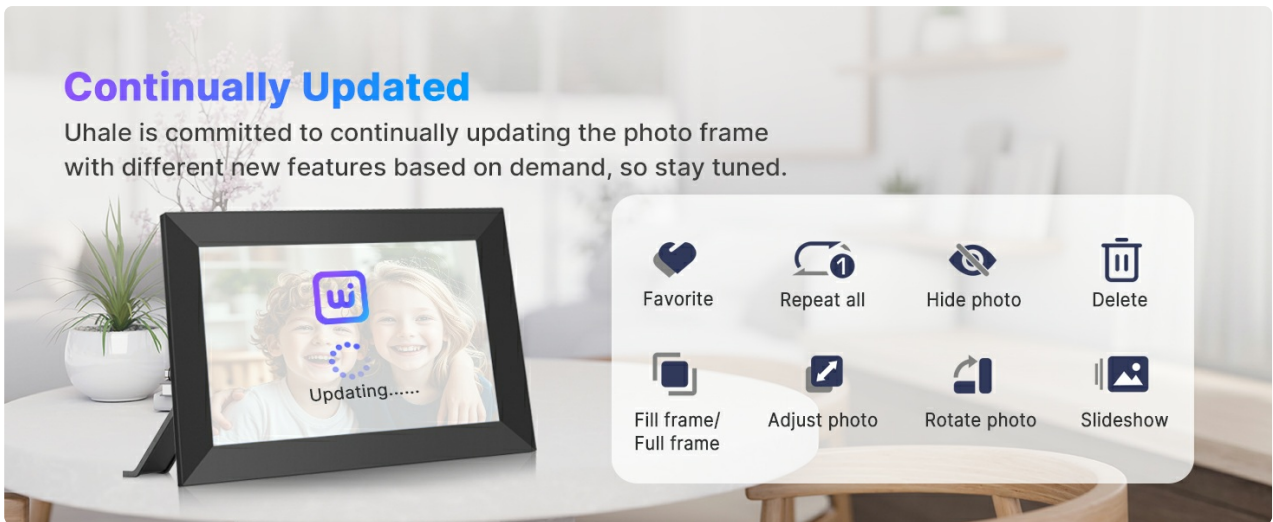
Continually Updated
Uhale is committed to continually updating the photo frame with different new features based on demand, so stay tuned.

Updating......

Favorite
Repeat all
Hide photo
Delete
Fill frame/ Full frame
Adjust photo
Rotate photo
Slideshow